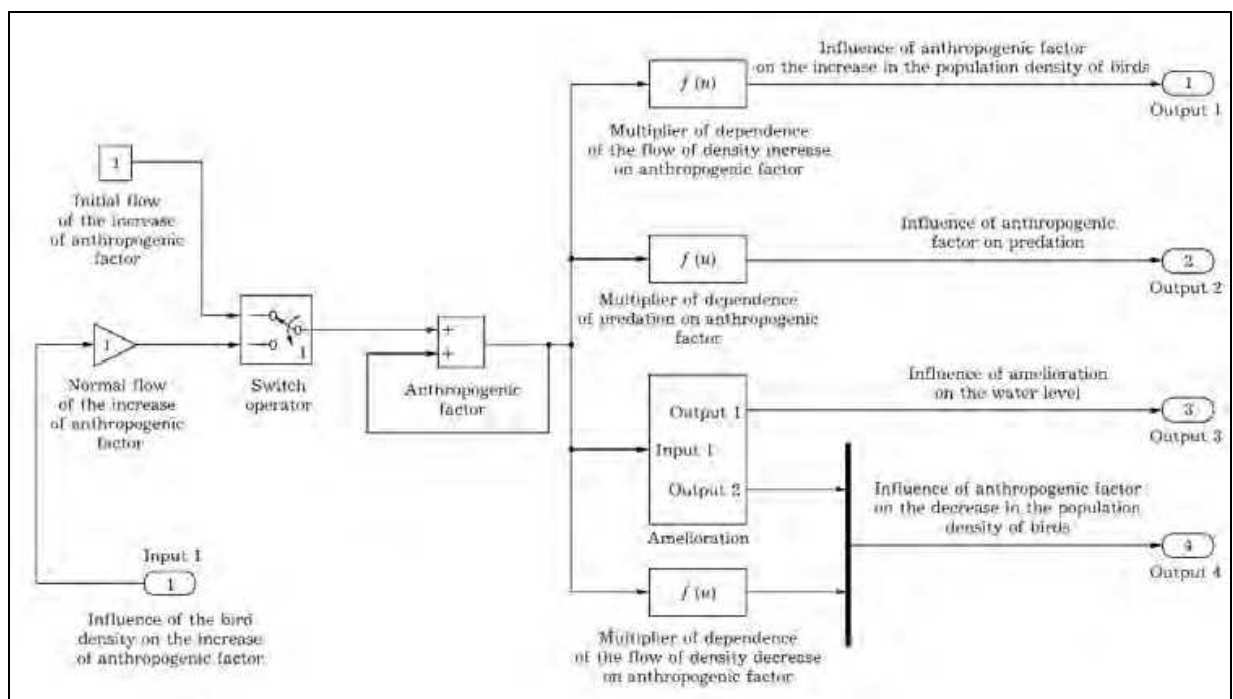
1

Initial flow of the increase of anthropogenic factor

1

Normal flow of the increase of anthropogenic factor

1

Switch operator

+
+

Anthropogenic factor

Input 1

1

Influence of the bird density on the increase of anthropogenic factor

$f(u)$

Multiplier of dependence of the flow of density increase on anthropogenic factor

Influence of anthropogenic factor on the increase in the population density of birds

1

Output 1

$f(u)$

Multiplier of dependence of predation on anthropogenic factor

Influence of anthropogenic factor on predation

2

Output 2

Output 1

Input 1

Output 2

Amelioration

Influence of amelioration on the water level

3

Output 3

Influence of anthropogenic factor on the decrease in the population density of birds

4

Output 4

$f(u)$

Multiplier of dependence of the flow of density decrease on anthropogenic factor